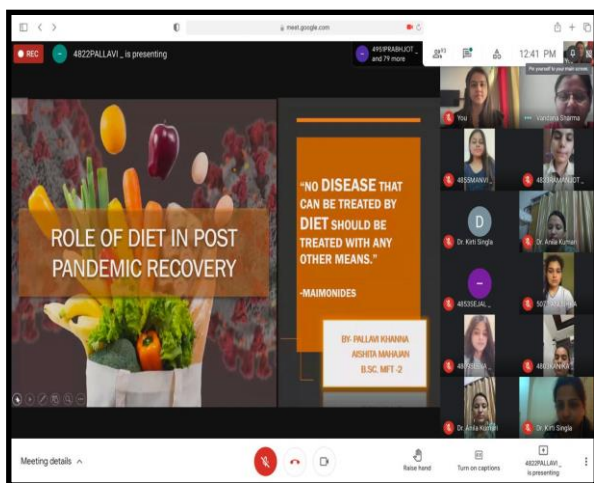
meet.google.com

REC

4822PALLAVI_ is presenting

#959PRABHJOT_ and 79 more

12:41 PM

Pin yourself to your main screen

ROLE OF DIET IN POST PANDEMIC RECOVERY

"NO DISEASE THAT CAN BE TREATED BY DIET SHOULD BE TREATED WITH ANY OTHER MEANS."

-MAIMONIDES

BY- PALLAVI KHANNA
AISHITA MAHAJAN
B.SC. MFT -2

You

Vandana Sharma

4853MANVI_

4823PRABHJOT_

D

Dr. Kirti Singla

Dr. Anila Kumari

4853SEJAL_

5027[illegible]

48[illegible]

480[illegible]

Dr. Anila Kumari

Dr. Kirti Singla

Meeting details

Raise hand

Turn on captions

4822PALLAVI_ is presenting